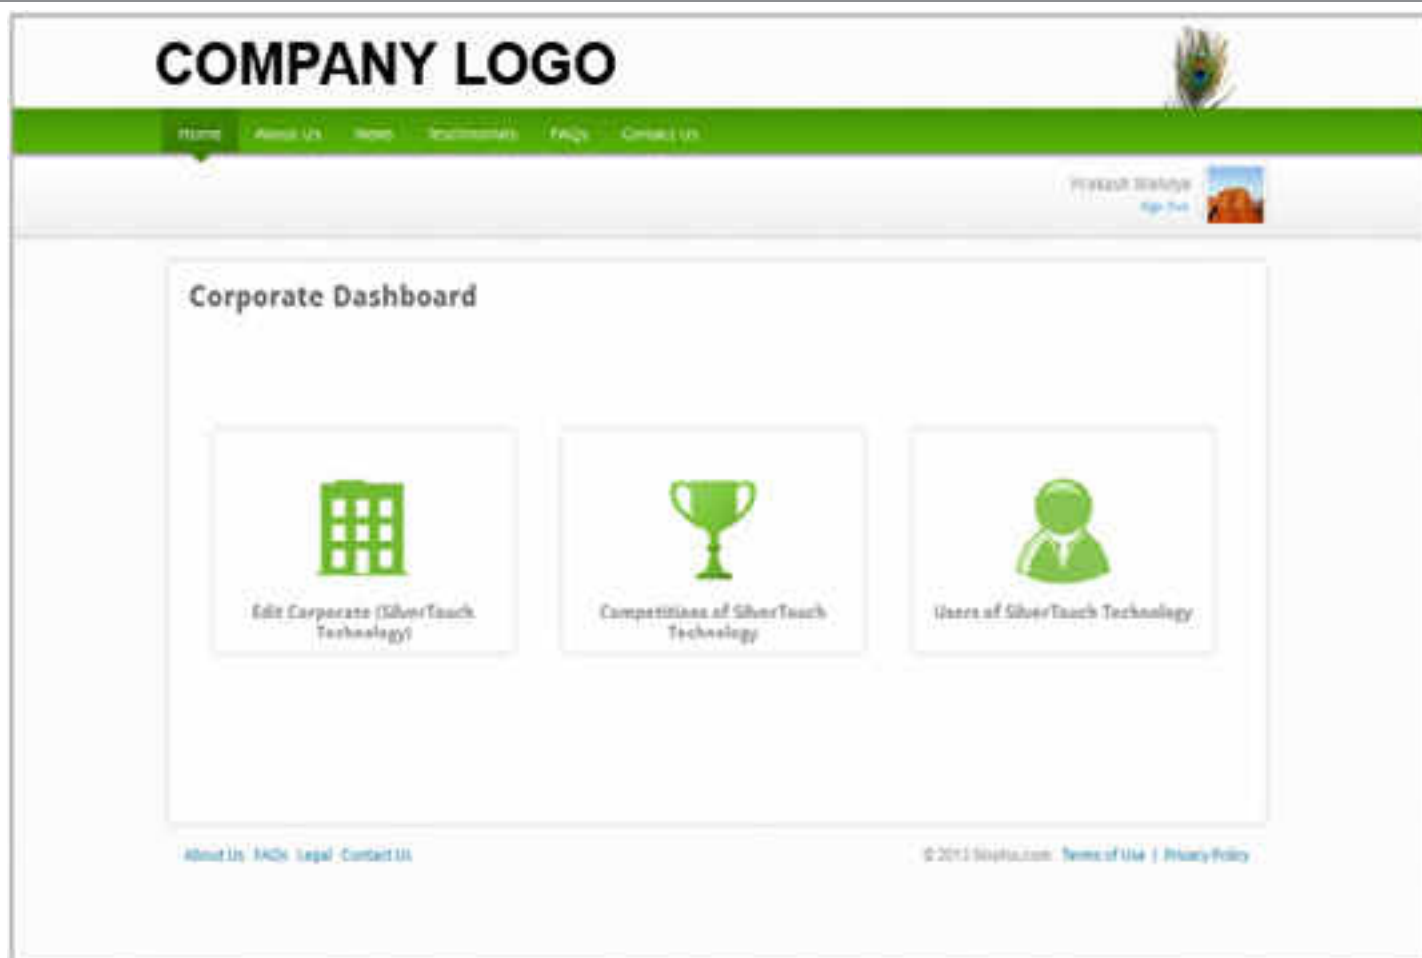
COMPANY LOGO

Home About Us News Testimonials FAQs Contact Us

Prakash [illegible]
Sign Out

Corporate Dashboard

Edit Corporate (SilverTouch Technology)

Competitions of SilverTouch Technology

Users of SilverTouch Technology

About Us FAQs Legal Contact Us

© 2013 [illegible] Terms of Use | Privacy Policy